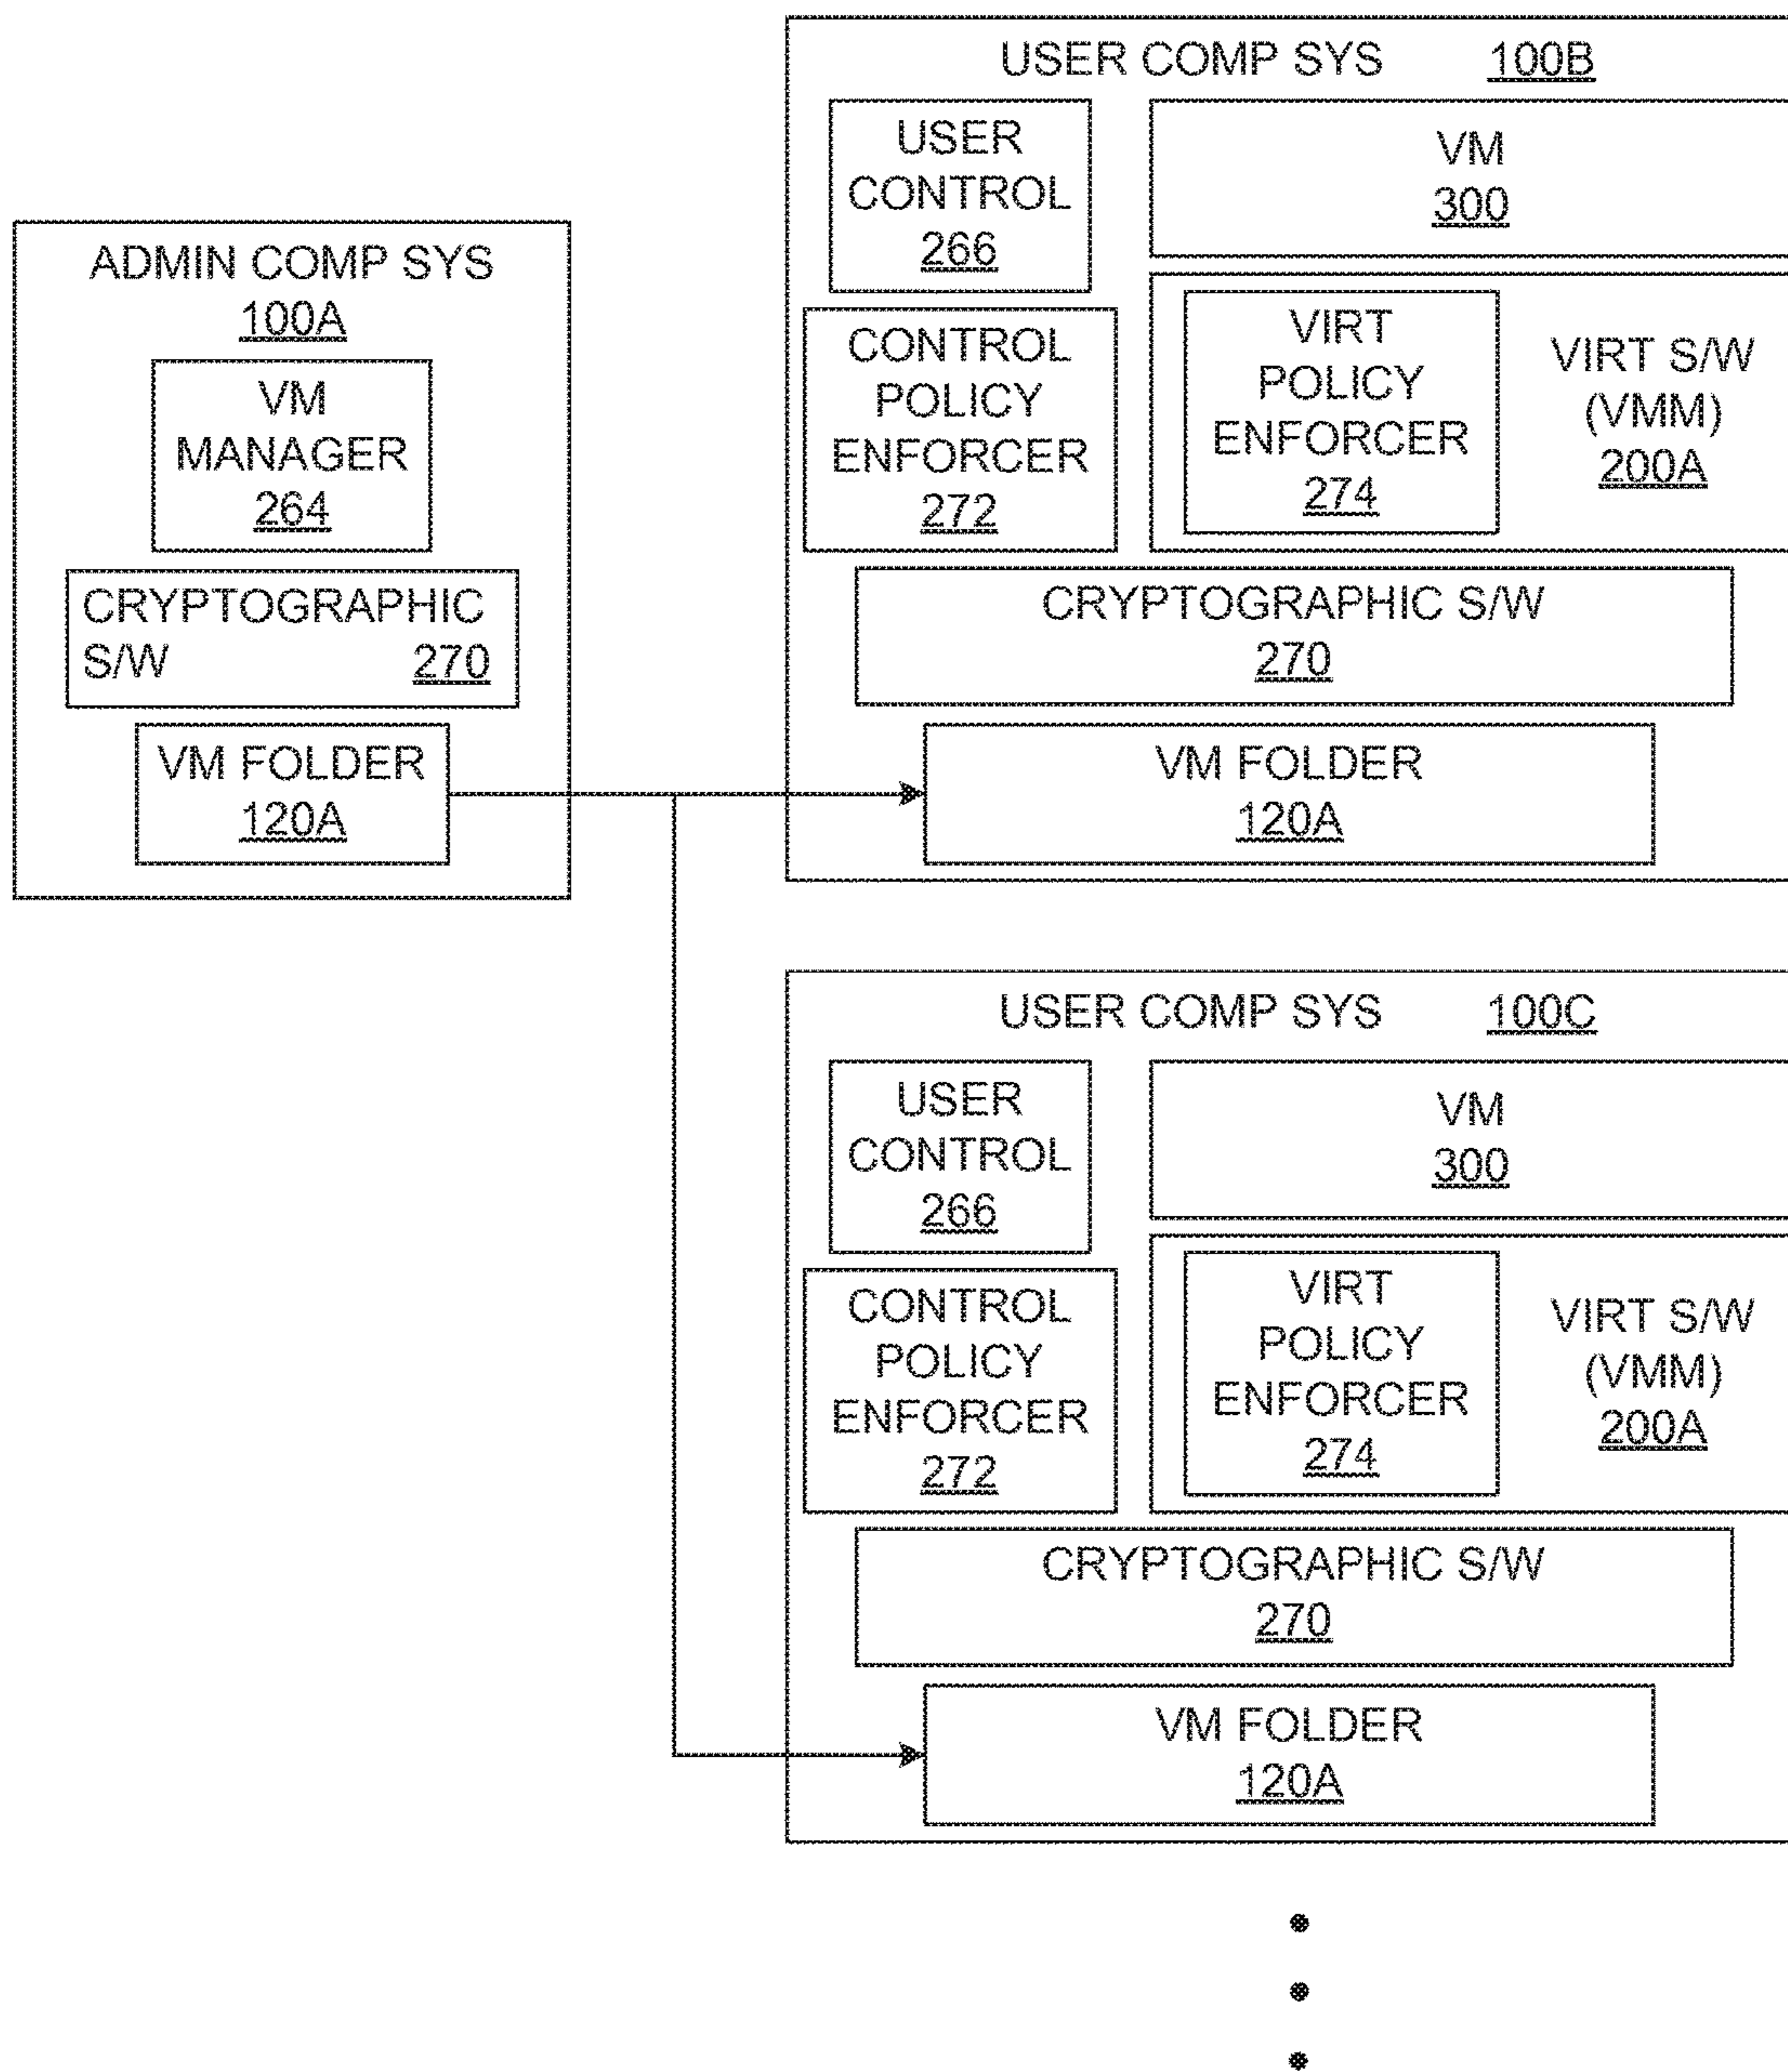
USER COMP SYS 100B

USER CONTROL 266

VM 300

CONTROL POLICY ENFORCER 272

VIRT POLICY ENFORCER 274

VIRT S/W (VMM) 200A

CRYPTOGRAPHIC S/W 270

VM FOLDER 120A

ADMIN COMP SYS 100A

VM MANAGER 264

CRYPTOGRAPHIC S/W 270

VM FOLDER 120A

USER COMP SYS 100C

USER CONTROL 266

VM 300

CONTROL POLICY ENFORCER 272

VIRT POLICY ENFORCER 274

VIRT S/W (VMM) 200A

CRYPTOGRAPHIC S/W 270

VM FOLDER 120A